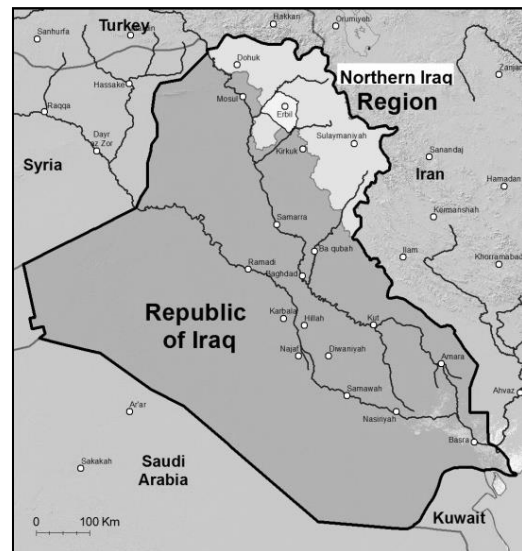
Turkey
Sanlıurfa
Hakkari
Orumiyeh
Zanjan
Dohuk
Northern Iraq
Region
Hassake
Mosul
Erbil
Raqqa
Dayr az Zor
Sulaymaniyah
Kirkuk
Sanandaj
Syria
Iran
Hamadan
Kermanshah
Samarra
Ba`qubah
Ilam
Ramadi
Baghdad
Khorramabad
Republic
of Iraq
Karbala
Hillah
Kut
Najaf
Diwaniyah
Amara
Ahvaz
Samawah
Ar'ar
Nasiriyah
Basra
Sakakah
Saudi
Arabia
0
100 Km
Kuwait